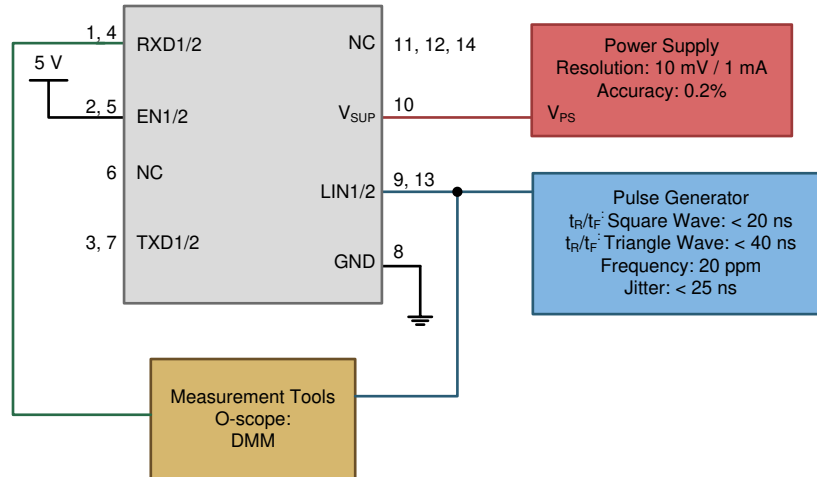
1, 4
RXD1/2
NC
11, 12, 14
5 V
2, 5
EN1/2
$V_{SUP}$
10
6
NC
LIN1/2
9, 13
3, 7
TXD1/2
GND
8

Power Supply
Resolution: 10 mV / 1 mA
Accuracy: 0.2%
$V_{PS}$

Pulse Generator
$t_R/t_F$: Square Wave: < 20 ns
$t_R/t_F$: Triangle Wave: < 40 ns
Frequency: 20 ppm
Jitter: < 25 ns

Measurement Tools
O-scope:
DMM